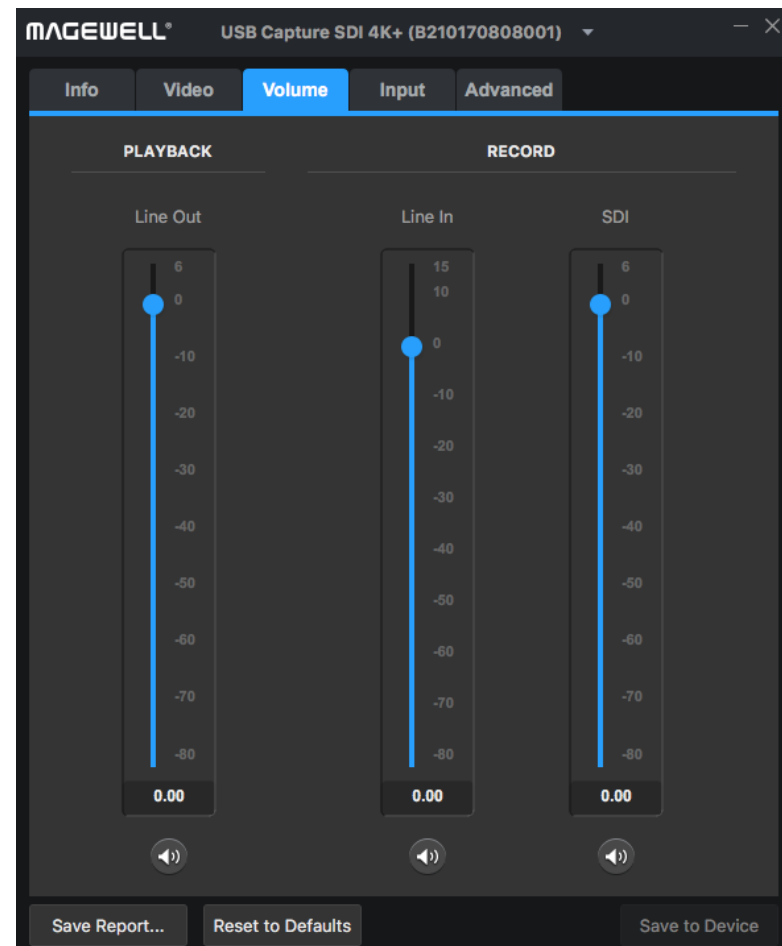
MAGEWELL® USB Capture SDI 4K+ (B210170808001)

Info Video Volume Input Advanced

PLAYBACK

RECORD

Line Out

6
0
-10
-20
-30
-40
-50
-60
-70
-80

0.00

Line In

15
10
0
-10
-20
-30
-40
-50
-60
-70
-80

0.00

SDI

6
0
-10
-20
-30
-40
-50
-60
-70
-80

0.00

Save Report... Reset to Defaults Save to Device